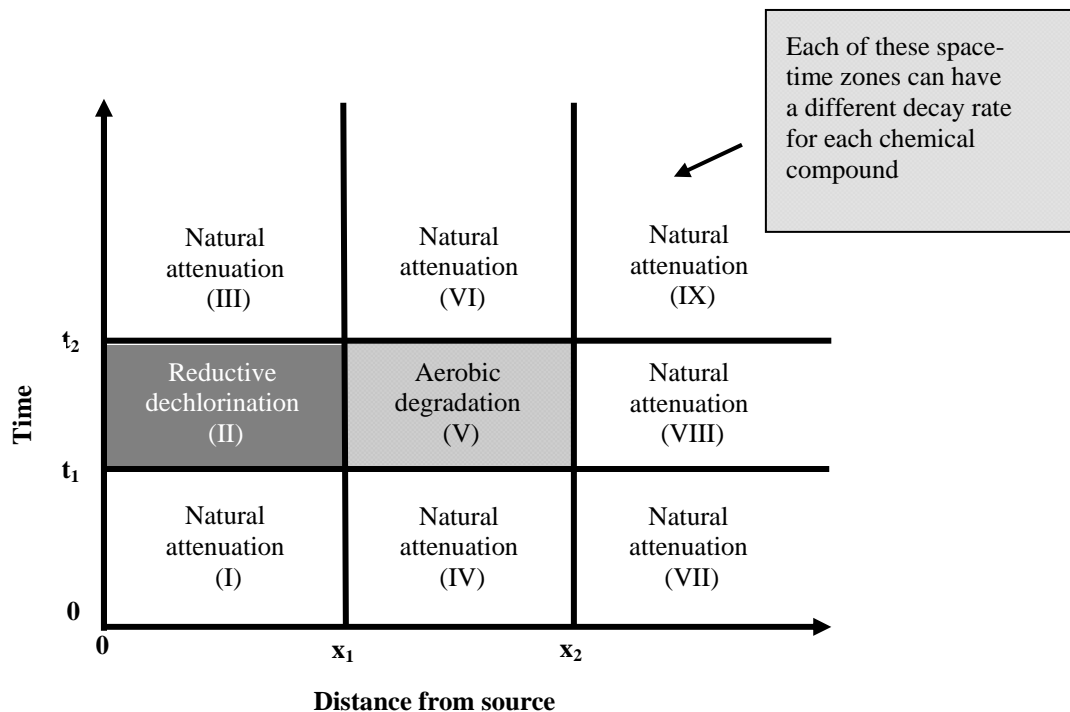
Each of these space-time zones can have a different decay rate for each chemical compound

Time

Natural attenuation (III)

Natural attenuation (VI)

Natural attenuation (IX)

$t_2$

Reductive dechlorination (II)

Aerobic degradation (V)

Natural attenuation (VIII)

$t_1$

Natural attenuation (I)

Natural attenuation (IV)

Natural attenuation (VII)

0

0

$x_1$

$x_2$

Distance from source